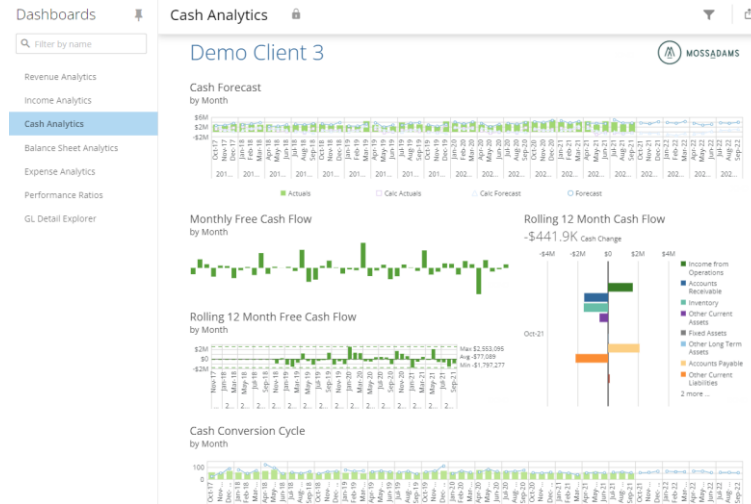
Dashboards

Filter by name

Revenue Analytics
Income Analytics
Cash Analytics
Balance Sheet Analytics
Expense Analytics
Performance Ratios
GL Detail Explorer

Cash Analytics

Demo Client 3

MOSSADAMS

Cash Forecast
by Month

$6M
$2M
-$2M

Oct-17 Dec-17 Feb-18 Apr-18 Jun-18 Aug-18 Oct-18 Dec-18 Feb-19 Apr-19 Jun-19 Aug-19 Oct-19 Dec-19 Feb-20 Apr-20 Jun-20 Aug-20 Oct-20 Dec-20 Feb-21 Apr-21 Jun-21 Aug-21 Oct-21 Dec-21 Feb-22 Apr-22 Jun-22 Aug-22

201... 201... 201... 201... 201... 201... 202... 202... 202... 202... 202... 202... 202... 202... 202...

Actuals Calc Actuals Calc Forecast Forecast

Monthly Free Cash Flow
by Month

Rolling 12 Month Cash Flow
-$441.9K Cash Change

-$4M -$2M $0 $2M $4M

Oct-21

Income from Operations
Accounts Receivable
Inventory
Other Current Assets
Fixed Assets
Other Long Term Assets
Accounts Payable
Other Current Liabilities
2 more ...

Rolling 12 Month Free Cash Flow
by Month

$2M
$0
-$2M

Max $2,553,095
Avg -$77,089
Min -$1,797,277

Nov-17 Jan-18 Mar-18 May-18 Jul-18 Sep-18 Nov-18 Jan-19 Mar-19 May-19 Jul-19 Sep-19 Nov-19 Jan-20 Mar-20 May-20 Jul-20 Sep-20 Nov-20 Jan-21 Mar-21 May-21 Jul-21 Sep-21

2... 2... 2... 2... 2... 2... 2... 2... 2... 2... 2...

Cash Conversion Cycle
by Month

100
50
0

Oct-17 Dec-17 Feb-18 Apr-18 Jun-18 Aug-18 Oct-18 Dec-18 Feb-19 Apr-19 Jun-19 Aug-19 Oct-19 Dec-19 Feb-20 Apr-20 Jun-20 Aug-20 Oct-20 Dec-20 Feb-21 Apr-21 Jun-21 Aug-21 Oct-21 Dec-21 Feb-22 Apr-22 Jun-22 Aug-22